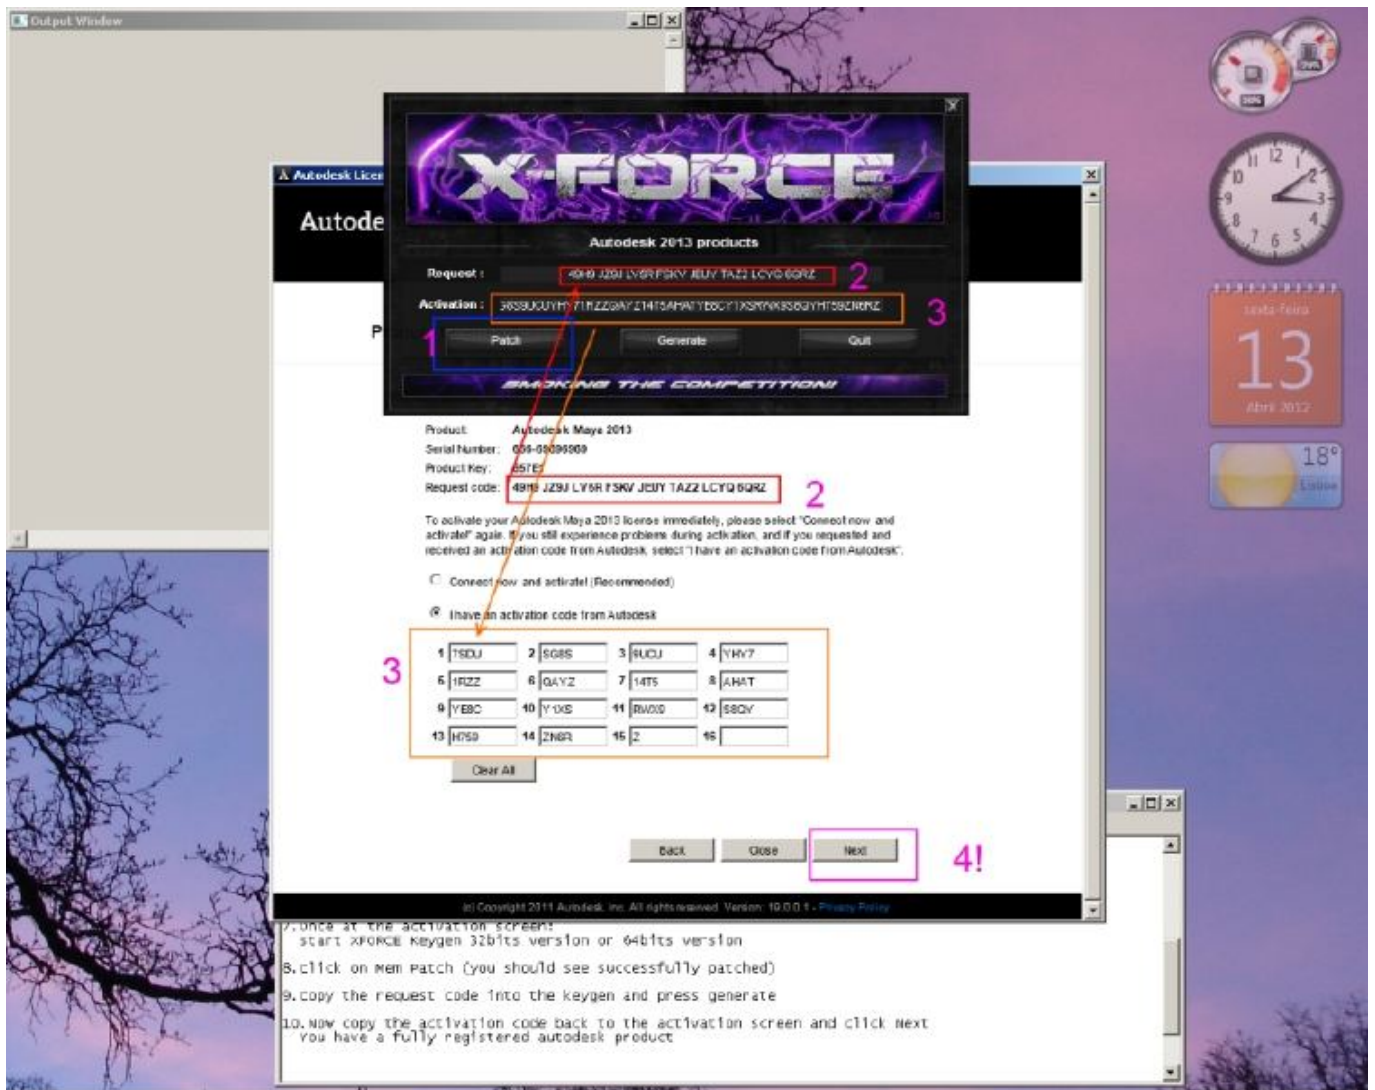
Output Window

X-FORCE

Autodesk 2013 products

Request : 49H9 JZ9J LY6R FSKV JEUY TAZ2 LCYQ 6QRZ 2

Activation : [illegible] 3

1 Patch Generate Quit

SMOKING THE COMPETITION!

Autodesk Licen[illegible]

Autode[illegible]

P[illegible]

Product: Autodesk Maya 2013
Serial Number: 666-69696969
Product Key: 657E1
Request code: 49H9 JZ9J LY6R FSKV JEUY TAZ2 LCYQ 6QRZ 2

To activate your Autodesk Maya 2013 license immediately, please select "Connect now and activate!" again. If you still experience problems during activation, and if you requested and received an activation code from Autodesk, select "I have an activation code from Autodesk".

Connect now and activate! (Recommended)

I have an activation code from Autodesk

3

| 1 | TSDU | 2 | SG8S | 3 | 9UCU | 4 | YHY7 |
|---|---|---|---|---|---|---|---|
| 5 | 1RZZ | 6 | QAYZ | 7 | 14T5 | 8 | AHAT |
| 9 | YE8C | 10 | Y1XS | 11 | RWX9 | 12 | S8QY |
| 13 | H759 | 14 | ZN6R | 15 | Z | 16 | |

Clear All

Back Close Next 4!

(c) Copyright 2011 Autodesk, Inc. All rights reserved. Version: 19.0.0.1 - Privacy Policy

sexta-feira
13
Abril 2012

18°
Lisboa

7.Once at the activation screen:
start XFORCE Keygen 32bits version or 64bits version
8.Click on Mem Patch (you should see successfully patched)
9.Copy the request code into the keygen and press generate
10.Now copy the activation code back to the activation screen and click Next
You have a fully registered autodesk product